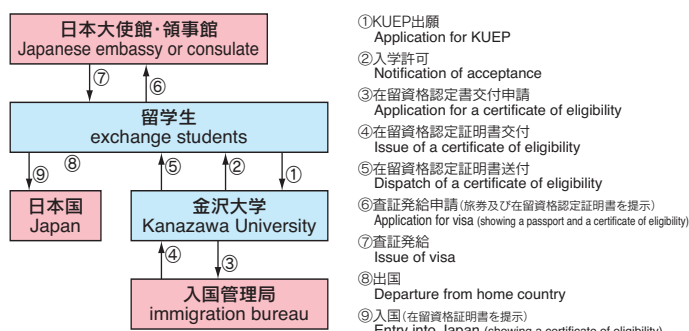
日本大使館·領事館
Japanese embassy or consulate

⑦ ⑥

留学生
exchange students

⑨ ⑧ ⑤ ② ①

日本国
Japan

金沢大学
Kanazawa University

④ ③

入国管理局
immigration bureau

①KUEP出願
Application for KUEP

②入学許可
Notification of acceptance

③在留資格認定書交付申請
Application for a certificate of eligibility

④在留資格認定証明書交付
Issue of a certificate of eligibility

⑤在留資格認定証明書送付
Dispatch of a certificate of eligibility

⑥査証発給申請(旅券及び在留資格認定証明書を提示)
Application for visa (showing a passport and a certificate of eligibility)

⑦査証発給
Issue of visa

⑧出国
Departure from home country

⑨入国(在留資格証明書を提示)
Entry into Japan (showing a certificate of eligibility)